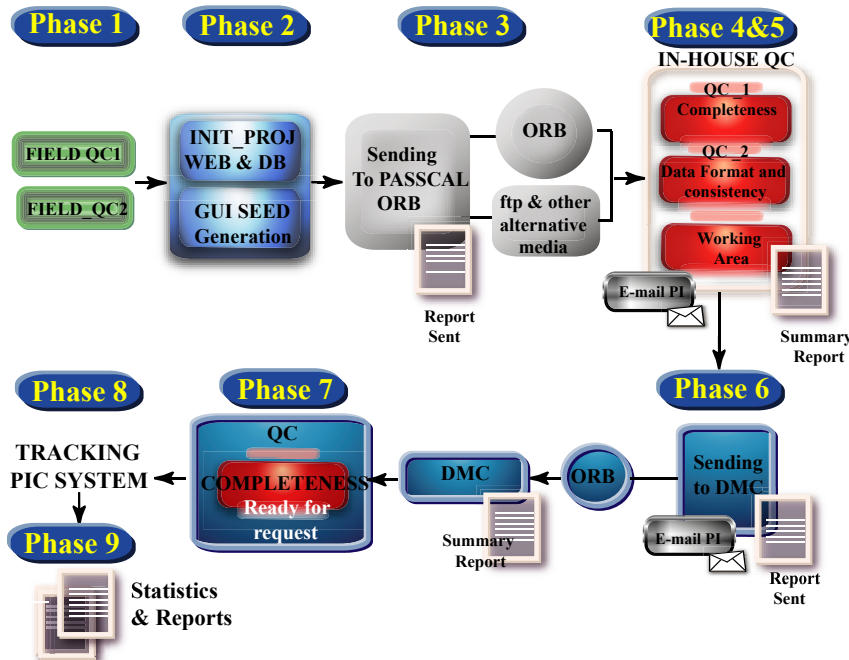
Phase 1

Phase 2

Phase 3

Phase 4&5

IN-HOUSE QC

FIELD QC1

FIELD_QC2

INIT_PROJ WEB & DB

GUI SEED Generation

Sending To PASSCAL ORB

ORB

ftp & other alternative media

QC_1 Completeness

QC_2 Data Format and consistency

Working Area

Report Sent

E-mail PI

Summary Report

Phase 8

Phase 7

Phase 6

TRACKING PIC SYSTEM

QC

COMPLETENESS

Ready for request

DMC

ORB

Sending to DMC

Summary Report

E-mail PI

Report Sent

Phase 9

Statistics & Reports